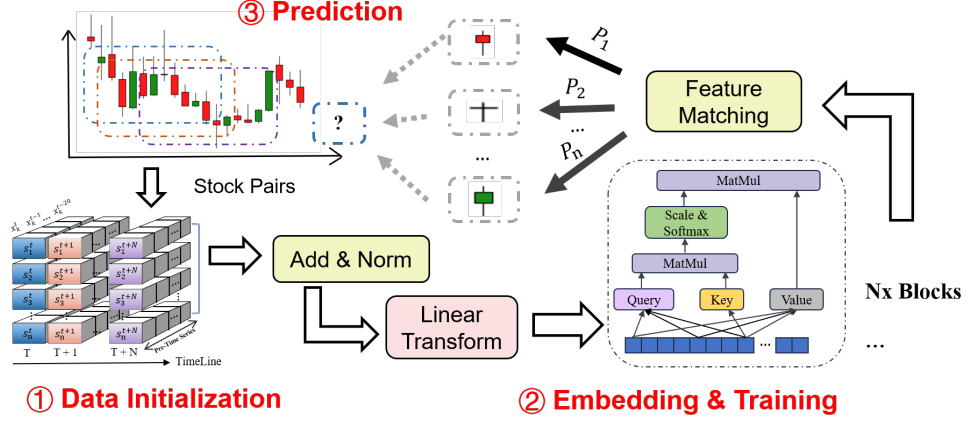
③ Prediction

?

$P_1$

$P_2$

...

$P_n$

...

Feature Matching

Stock Pairs

$x_k^t$ $x_k^{t-1}$ ... $x_k^{t-20}$

$s_1^t$ $s_1^{t+1}$ $s_1^{t+N}$

$s_2^t$ $s_2^{t+1}$ $s_2^{t+N}$

$s_3^t$ $s_3^{t+1}$ $s_3^{t+N}$

$s_n^t$ $s_n^{t+1}$ $s_n^{t+N}$

T T + 1 T + N

Pre-Time Series

TimeLine

Add & Norm

Linear Transform

MatMul

Scale & Softmax

MatMul

Query Key Value

...

Nx Blocks

...

① Data Initialization

② Embedding & Training